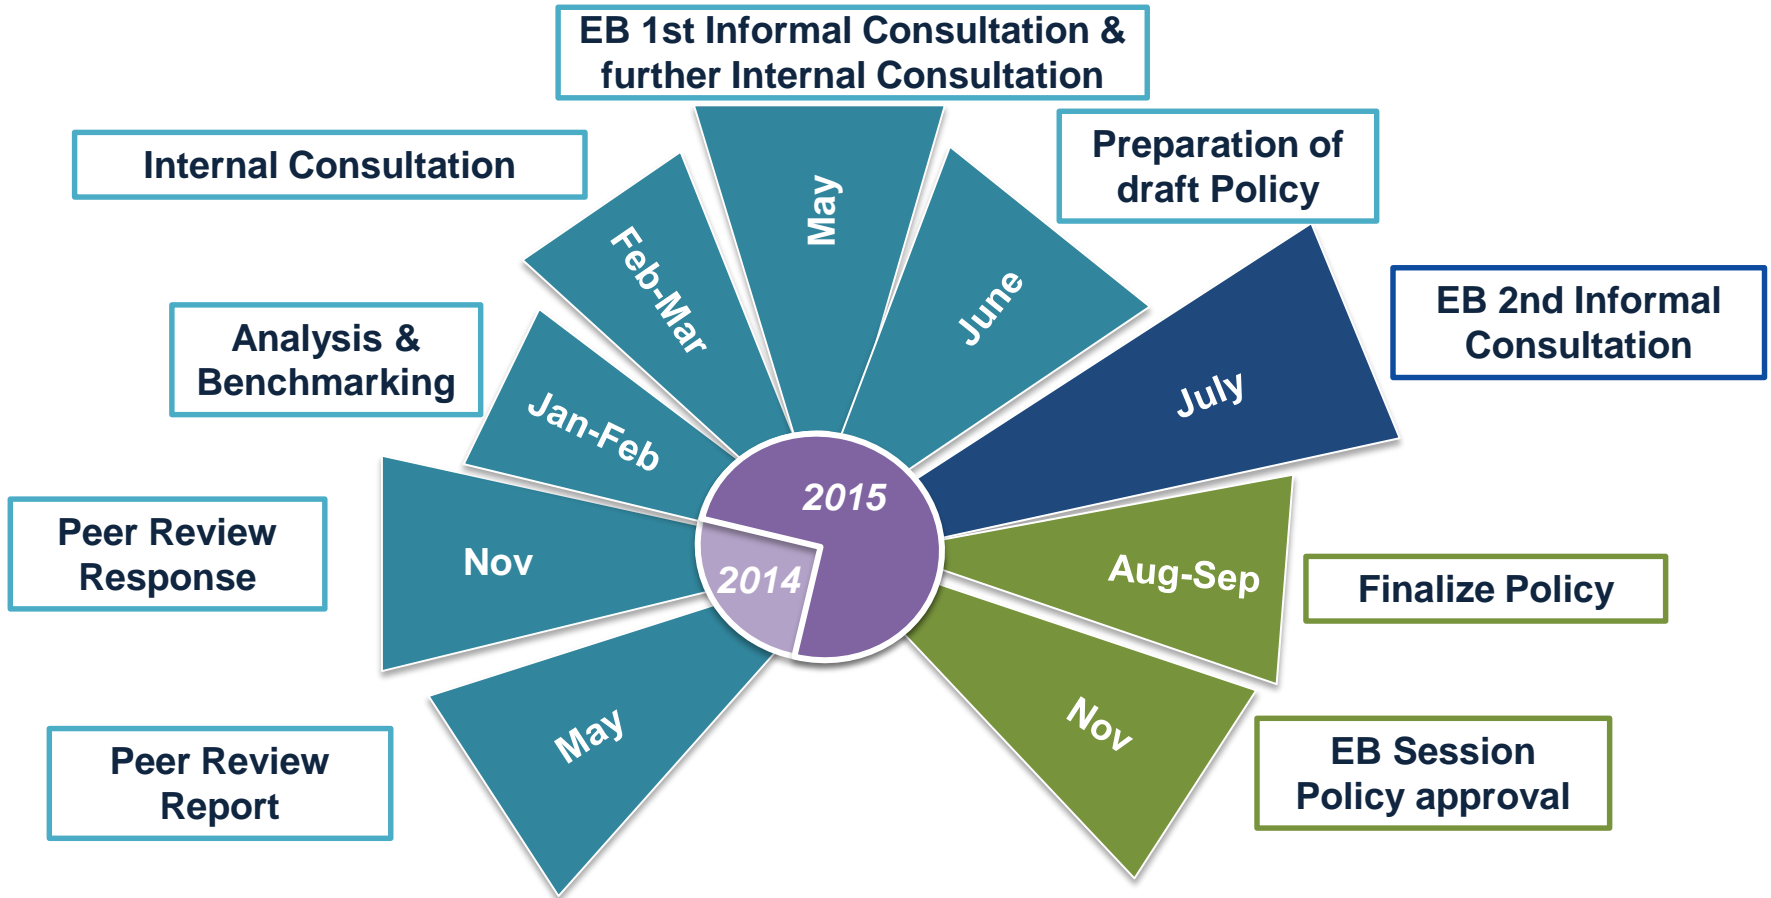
EB 1st Informal Consultation & further Internal Consultation

Internal Consultation

Preparation of draft Policy

EB 2nd Informal Consultation

Analysis & Benchmarking

Peer Review Response

Finalize Policy

Peer Review Report

EB Session Policy approval

May

Feb-Mar

June

July

Jan-Feb

2015

Nov

2014

Aug-Sep

May

Nov